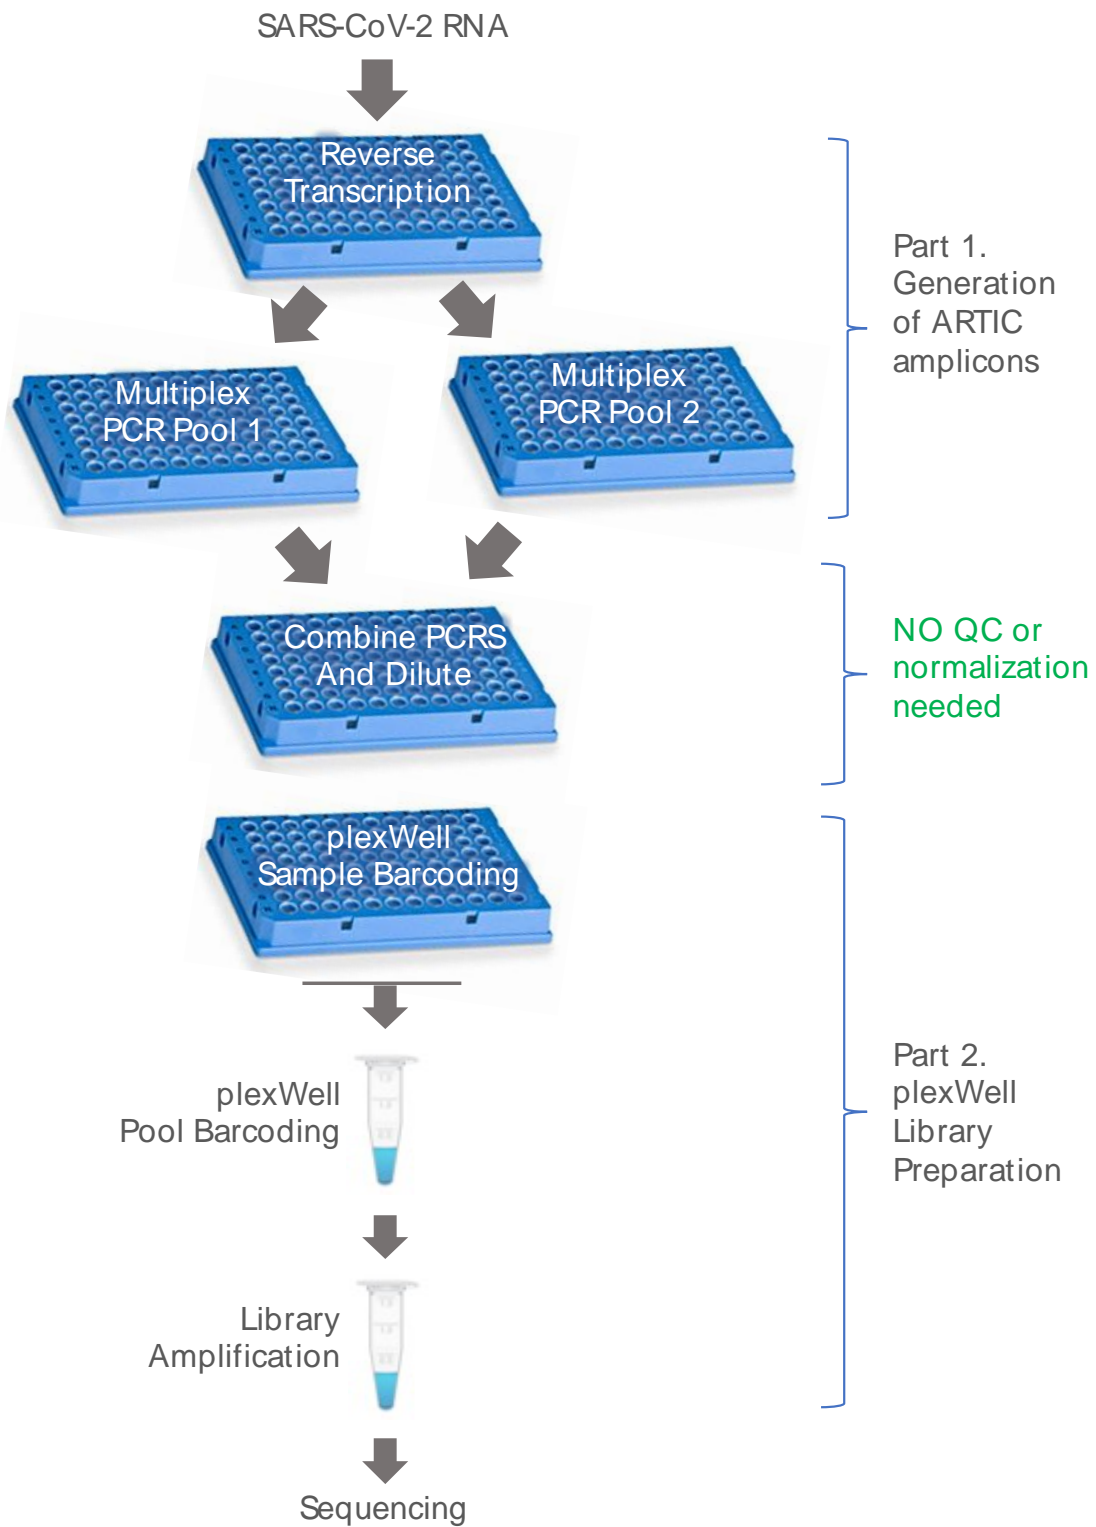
SARS-CoV-2 RNA

Reverse Transcription

Part 1. Generation of ARTIC amplicons

Multiplex PCR Pool 1

Multiplex PCR Pool 2

Combine PCRS And Dilute

NO QC or normalization needed

plexWell Sample Barcoding

plexWell Pool Barcoding

Part 2. plexWell Library Preparation

Library Amplification

Sequencing